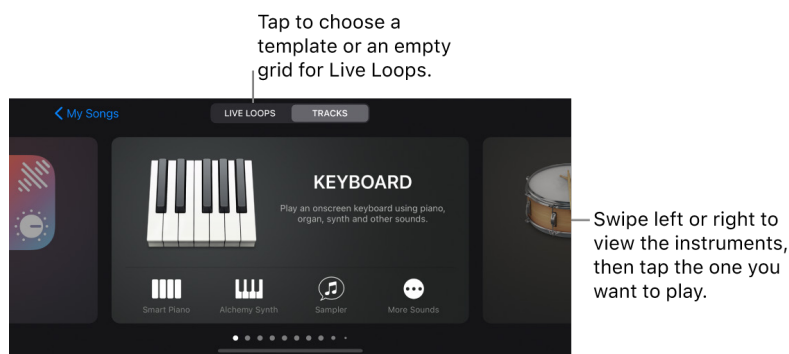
Tap to choose a template or an empty grid for Live Loops.

My Songs

LIVE LOOPS

TRACKS

KEYBOARD

Play an onscreen keyboard using piano, organ, synth and other sounds.

Smart Piano

Alchemy Synth

Sampler

More Sounds

Swipe left or right to view the instruments, then tap the one you want to play.